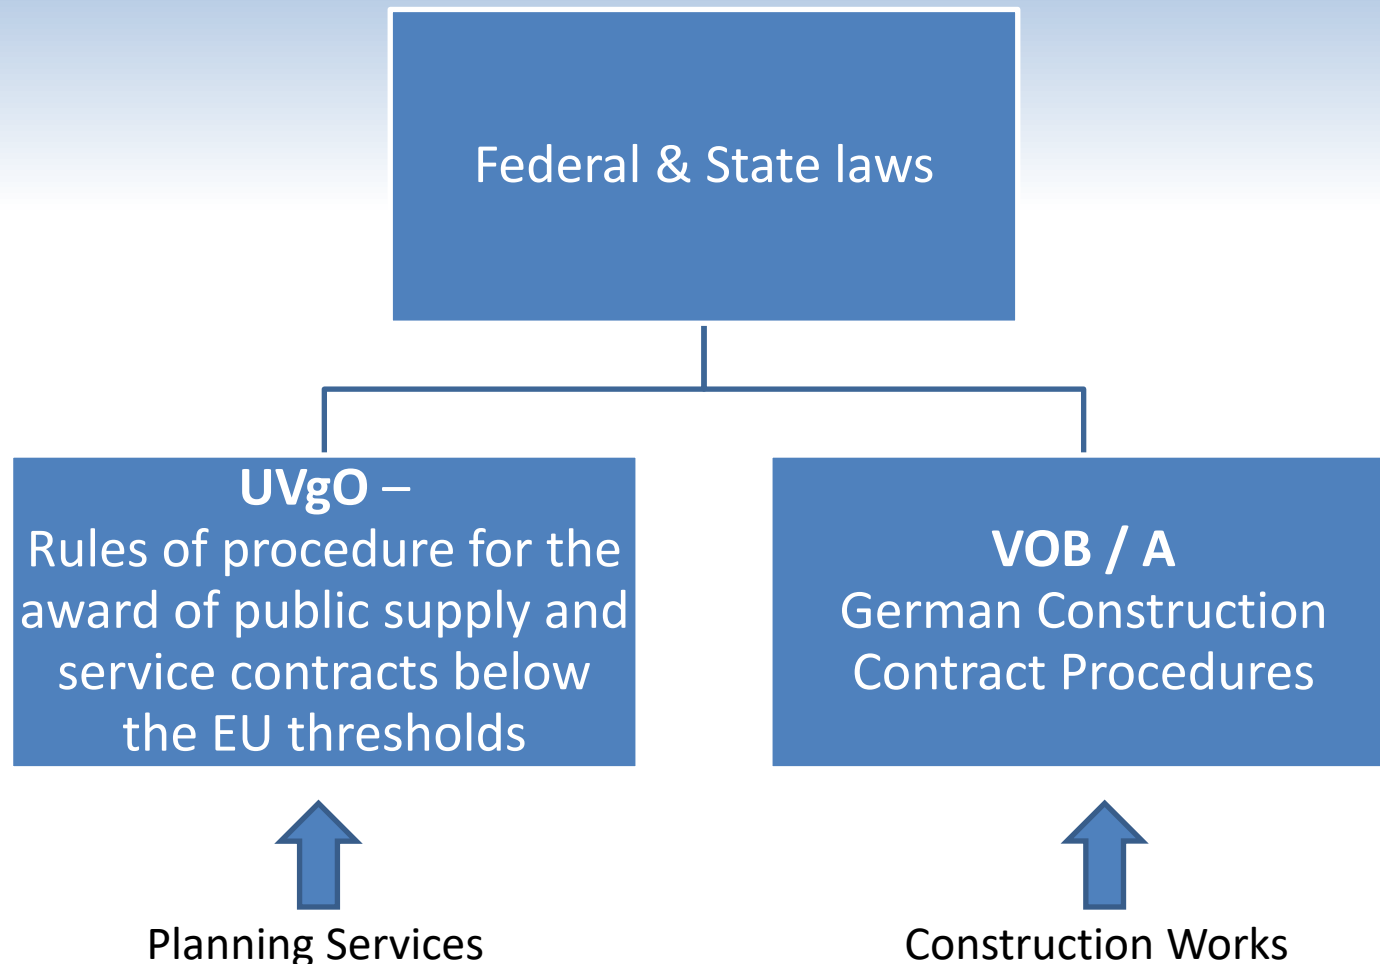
Federal & State laws

**UVgO –**
Rules of procedure for the award of public supply and service contracts below the EU thresholds

**VOB / A**
German Construction Contract Procedures

Planning Services

Construction Works